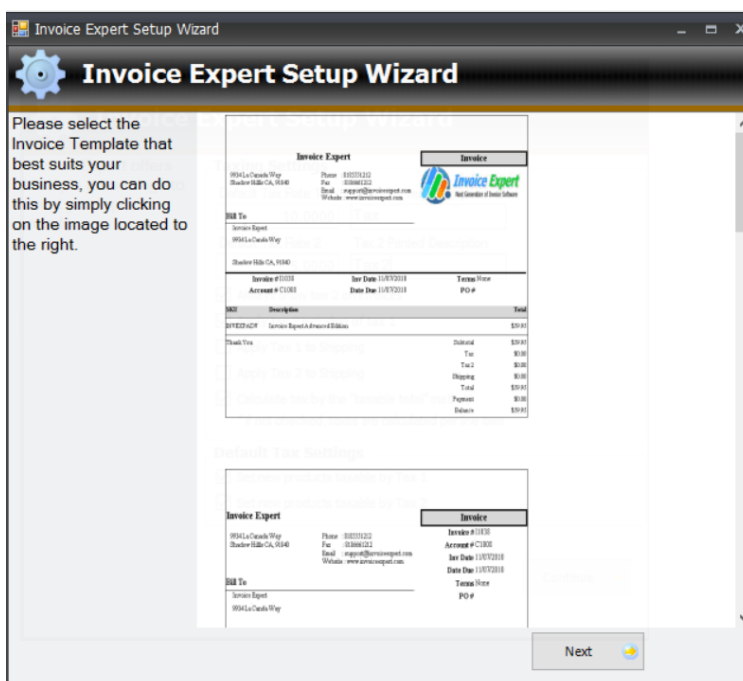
Invoice Expert Setup Wizard

Invoice Expert Setup Wizard

Please select the Invoice Template that best suits your business, you can do this by simply clicking on the image located to the right.

Invoice Expert
9934 La Canada Way
Shadow Hills CA, 91040
Phone : 8185551212
Fax : 8186661212
Email : support@invoiceexpert.com
Website : www.invoiceexpert.com

Invoice

Invoice Expert
Next Generation of Invoice Software

Bill To
Invoice Expert
9934 La Canada Way
Shadow Hills CA, 91040

Invoice # I1030
Account # C1000
Inv Date 11/UV2010
Date Due 11/UV2010
Terms None
PO #

| SKU | Description | Total |
|---|---|---|
| INVEXPADV | Invoice Expert Advanced Edition | \$39.95 |

Thank You

| | |
|---|---|
| Subtotal | \$39.95 |
| Tax | \$0.00 |
| Tax 2 | \$0.00 |
| Shipping | \$0.00 |
| Total | \$39.95 |
| Payment | \$0.00 |
| Balance | \$39.95 |

Invoice Expert
9934 La Canada Way
Shadow Hills CA, 91040
Phone : 8185551212
Fax : 8186661212
Email : support@invoiceexpert.com
Website : www.invoiceexpert.com

Invoice
Invoice # I1030
Account # C1000
Inv Date 11/UV2010
Date Due 11/UV2010
Terms None
PO #

Bill To
Invoice Expert
9934 La Canada Way

Next